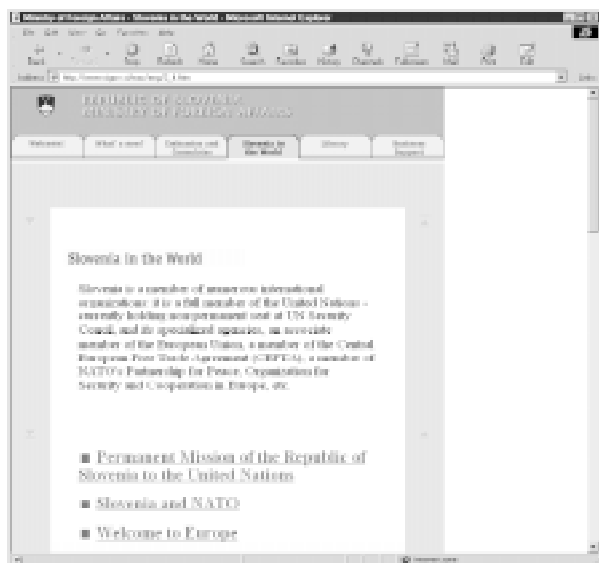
Ministry of Foreign Affairs - Slovenia in the World - Microsoft Internet Explorer

File Edit View Go Favorites Help

Back Forward Stop Refresh Home Search Favorites History Channels Fullscreen Mail Print Edit

Address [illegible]

Links

REPUBLIC OF SLOVENIA
MINISTRY OF FOREIGN AFFAIRS

Welcome! | What's new! | Dedication and Institutions | Slovenia in the World | Library | Business Support

Slovenia in the World

Slovenia is a member of numerous international organisations: it is a full member of the United Nations - currently holding non-permanent seat at UN Security Council, and its specialized agencies, an associate member of the European Union, a member of the Central European Free Trade Agreement (CEFTA), a member of NATO's Partnership for Peace, Organisation for Security and Cooperation in Europe, etc.

■ Permanent Mission of the Republic of Slovenia to the United Nations

■ Slovenia and NATO

■ Welcome to Europe

Internet zone